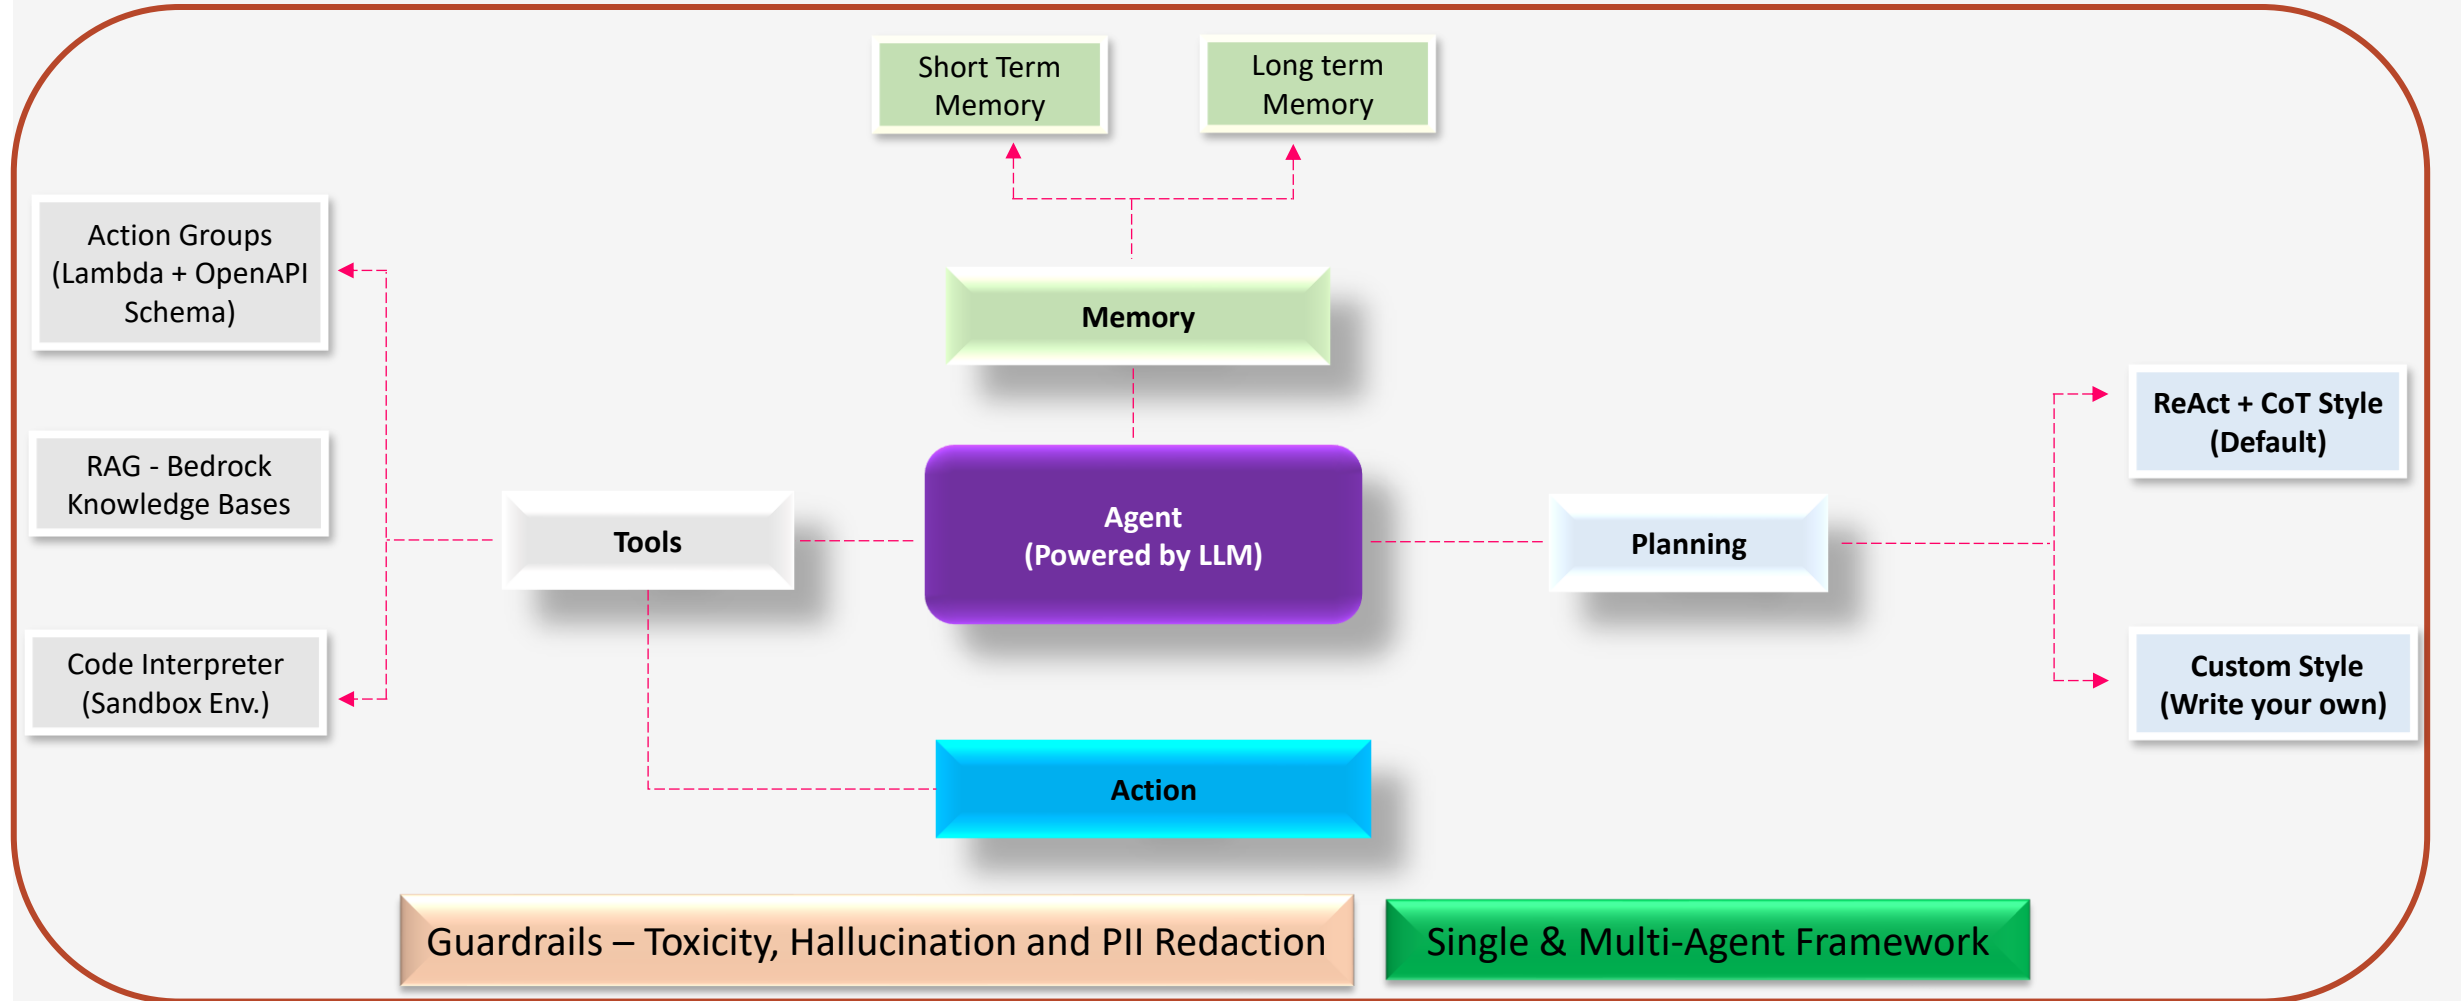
Short Term Memory

Long term Memory

Action Groups (Lambda + OpenAPI Schema)

Memory

ReAct + CoT Style (Default)

RAG - Bedrock Knowledge Bases

Tools

Agent (Powered by LLM)

Planning

Code Interpreter (Sandbox Env.)

Custom Style (Write your own)

Action

Guardrails – Toxicity, Hallucination and PII Redaction

Single & Multi-Agent Framework